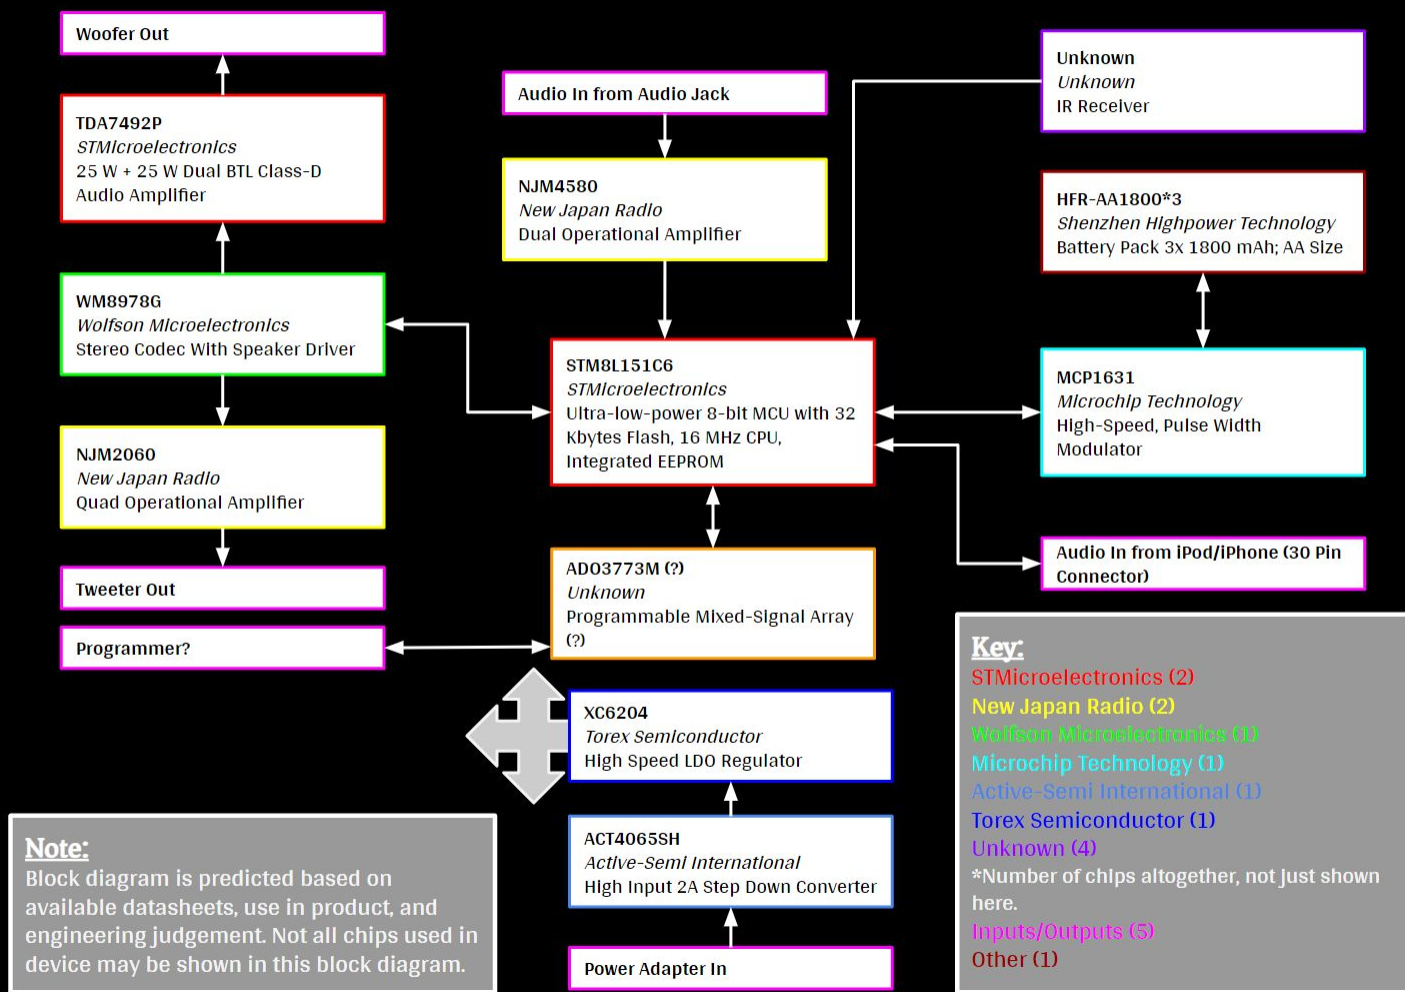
Woofer Out

TDA7492P
STMicroelectronics
25 W + 25 W Dual BTL Class-D Audio Amplifier

WM8978G
Wolfson Microelectronics
Stereo Codec With Speaker Driver

NJM2060
New Japan Radio
Quad Operational Amplifier

Tweeter Out

Programmer?

Audio In from Audio Jack

NJM4580
New Japan Radio
Dual Operational Amplifier

STM8L151C6
STMicroelectronics
Ultra-low-power 8-bit MCU with 32 Kbytes Flash, 16 MHz CPU, Integrated EEPROM

AD03773M (?)
Unknown
Programmable Mixed-Signal Array (?)

XC6204
Torex Semiconductor
High Speed LDO Regulator

ACT4065SH
Active-Semi International
High Input 2A Step Down Converter

Power Adapter In

Unknown
Unknown
IR Receiver

HFR-AA1800*3
Shenzhen Highpower Technology
Battery Pack 3x 1800 mAh; AA Size

MCP1631
Microchip Technology
High-Speed, Pulse Width Modulator

Audio In from iPod/iPhone (30 Pin Connector)

Note:
Block diagram is predicted based on available datasheets, use in product, and engineering judgement. Not all chips used in device may be shown in this block diagram.

Key:
STMicroelectronics (2)
New Japan Radio (2)
Wolfson Microelectronics (1)
Microchip Technology (1)
Active-Semi International (1)
Torex Semiconductor (1)
Unknown (4)
*Number of chips altogether, not just shown here.
Inputs/Outputs (5)
Other (1)